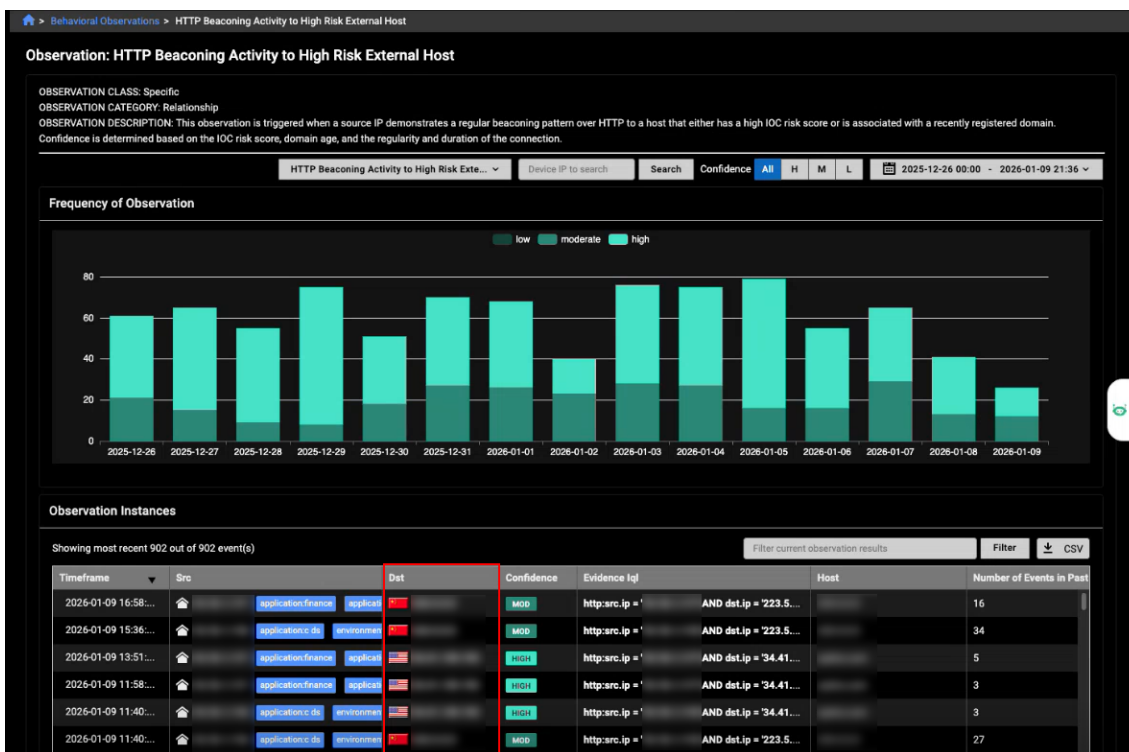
> Behavioral Observations > HTTP Beaconing Activity to High Risk External Host

Observation: HTTP Beaconing Activity to High Risk External Host

OBSERVATION CLASS: Specific
OBSERVATION CATEGORY: Relationship
OBSERVATION DESCRIPTION: This observation is triggered when a source IP demonstrates a regular beaconing pattern over HTTP to a host that either has a high IOC risk score or is associated with a recently registered domain. Confidence is determined based on the IOC risk score, domain age, and the regularity and duration of the connection.

HTTP Beaconing Activity to High Risk Exte... Device IP to search Search Confidence All H M L 2025-12-26 00:00 - 2026-01-09 21:36

Frequency of Observation

low moderate high

80
60
40
20
0

2025-12-26 2025-12-27 2025-12-28 2025-12-29 2025-12-30 2025-12-31 2026-01-01 2026-01-02 2026-01-03 2026-01-04 2026-01-05 2026-01-06 2026-01-07 2026-01-08 2026-01-09

Observation Instances

Showing most recent 902 out of 902 event(s)

Filter current observation results Filter CSV

| Timeframe | Src | Dst | Confidence | Evidence Iql | Host | Number of Events in Past |
|---|---|---|---|---|---|---|
| 2026-01-09 16:58:... | application:finance applicati | | MOD | http:src.ip = ' AND dst.ip = '223.5.... | | 16 |
| 2026-01-09 15:36:... | application:c ds environmen | | MOD | http:src.ip = ' AND dst.ip = '223.5.... | | 34 |
| 2026-01-09 13:51:... | application:finance applicati | | HIGH | http:src.ip = ' AND dst.ip = '34.41.... | | 5 |
| 2026-01-09 11:58:... | application:finance applicati | | HIGH | http:src.ip = ' AND dst.ip = '34.41.... | | 3 |
| 2026-01-09 11:40:... | application:c ds environmen | | HIGH | http:src.ip = ' AND dst.ip = '34.41.... | | 3 |
| 2026-01-09 11:40:... | application:c ds environmen | | MOD | http:src.ip = ' AND dst.ip = '223.5.... | | 27 |